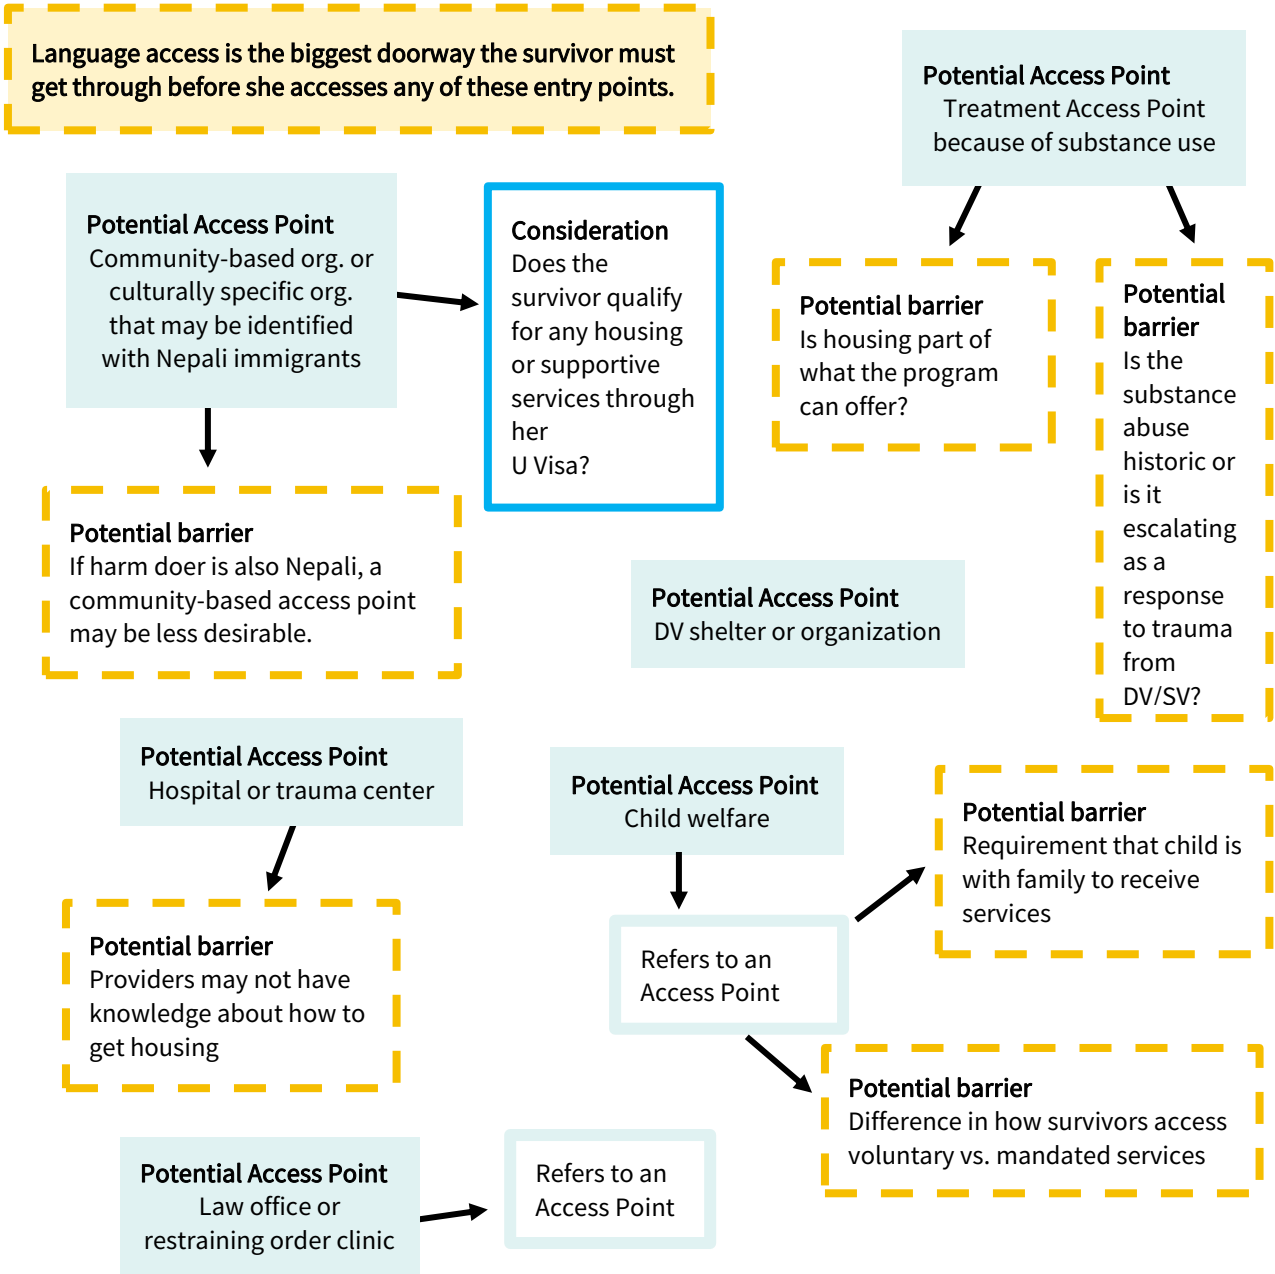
Language access is the biggest doorway the survivor must get through before she accesses any of these entry points.

Potential Access Point
Treatment Access Point because of substance use

Potential Access Point
Community-based org. or culturally specific org. that may be identified with Nepali immigrants

Consideration
Does the survivor qualify for any housing or supportive services through her U Visa?

Potential barrier
Is housing part of what the program can offer?

Potential barrier
Is the substance abuse historic or is it escalating as a response to trauma from DV/SV?

Potential barrier
If harm doer is also Nepali, a community-based access point may be less desirable.

Potential Access Point
DV shelter or organization

Potential Access Point
Hospital or trauma center

Potential Access Point
Child welfare

Potential barrier
Requirement that child is with family to receive services

Potential barrier
Providers may not have knowledge about how to get housing

Refers to an Access Point

Potential barrier
Difference in how survivors access voluntary vs. mandated services

Potential Access Point
Law office or restraining order clinic

Refers to an Access Point